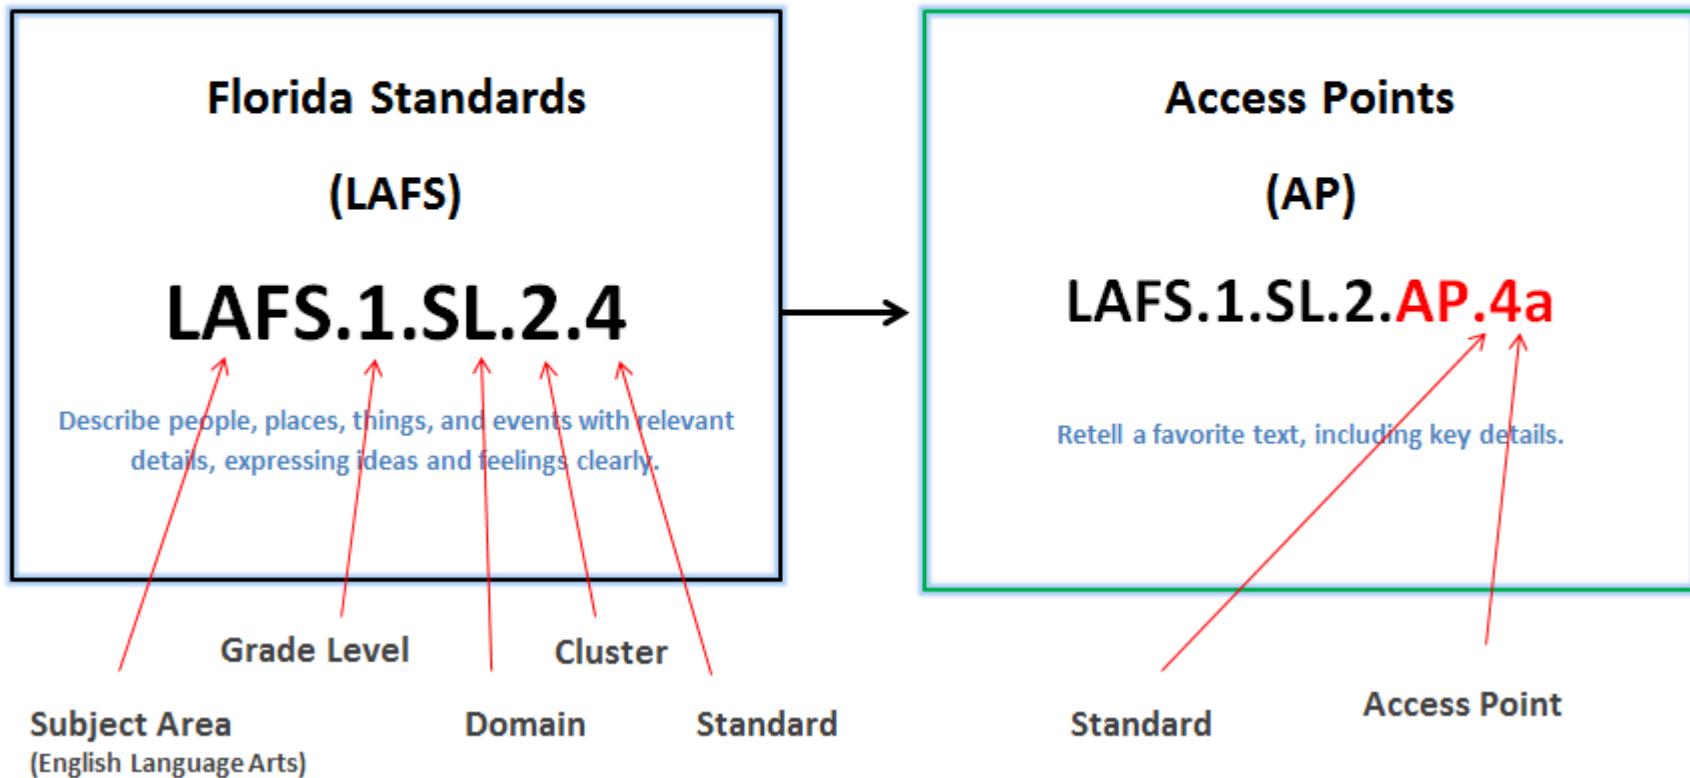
Florida Standards

(LAFS)

LAFS.1.SL.2.4

Describe people, places, things, and events with relevant details, expressing ideas and feelings clearly.

Access Points

(AP)

LAFS.1.SL.2.AP.4a

Retell a favorite text, including key details.

Grade Level

Cluster

Subject Area
(English Language Arts)

Domain

Standard

Standard

Access Point